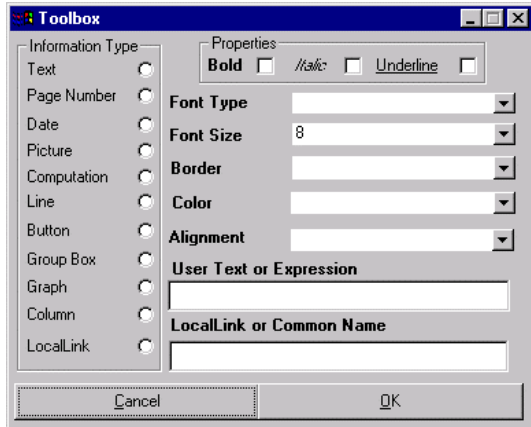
Toolbox

Information Type
Text
Page Number
Date
Picture
Computation
Line
Button
Group Box
Graph
Column
LocalLink

Properties
Bold
Italic
Underline

Font Type
Font Size
8
Border
Color
Alignment
User Text or Expression
LocalLink or Common Name

Cancel
OK